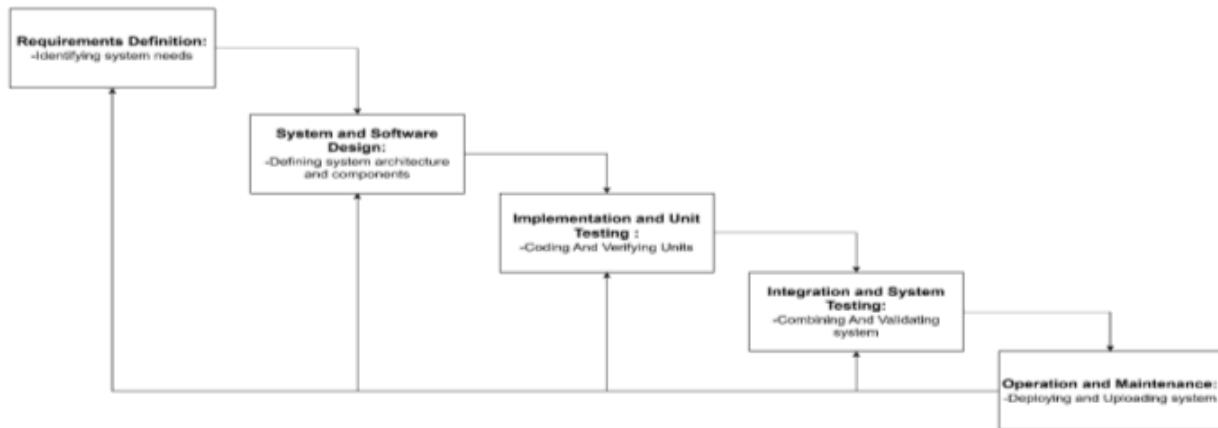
Requirements Definition:
-Identifying system needs

System and Software Design:
-Defining system architecture and components

Implementation and Unit Testing :
-Coding And Verifying Units

Integration and System Testing:
-Combining And Validating system

Operation and Maintenance:
-Deploying and Uploading system